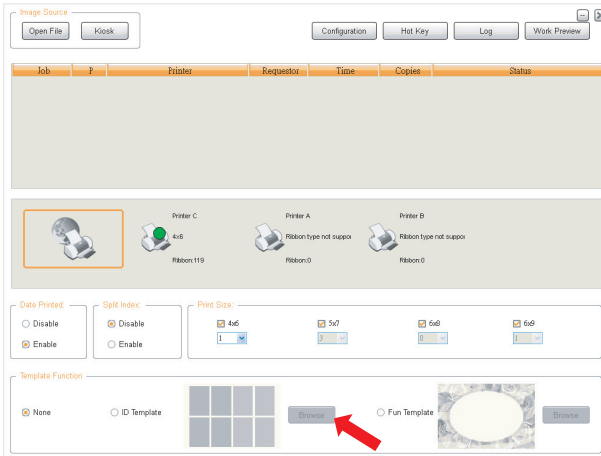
Image Source

Open File

Kiosk

Configuration

Hot Key

Log

Work Preview

| Job | P | Printer | Requestor | Time | Copies | Status |
|---|---|---|---|---|---|---|

Printer C
4x6
Ribbon:119

Printer A
Ribbon type not suppor
Ribbon:0

Printer B
Ribbon type not suppor
Ribbon:0

Date Printed:
Disable
Enable

Split Index:
Disable
Enable

Print Size:
4x6
1
5x7
3
6x8
0
6x9
1

Template Function
None
ID Template
Browse
Fun Template
Browse